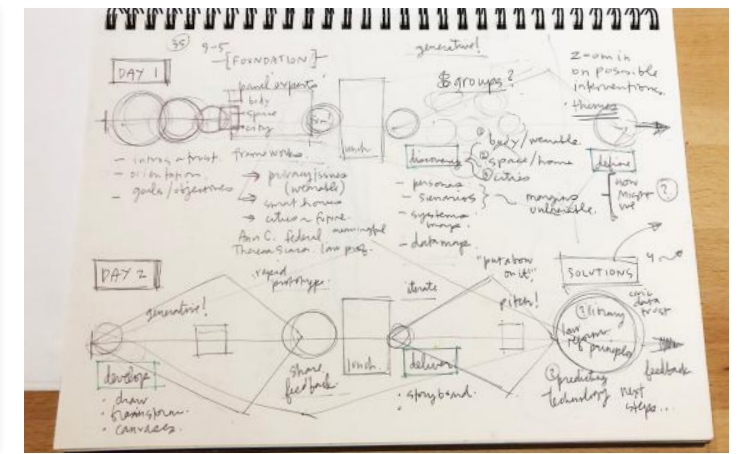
35 9-5 [FOUNDATION]

DAY 1

panel experts
- body
- space
- city

lunch

- intros + trust
- orientation
- goals / objectives

frameworks
→ privacy / issues (wearable)
→ smart homes
→ cities + future
Ann C. federal meaningful
Theresa Sears. law prof.

generative!

$ groups?

discovery

① body / wearable
② space / home
③ cities

- personas
- scenarios
- systems map
- data maps

margins
vulnerable

define

how might we ?

zoom in on possible interventions
· themes

DAY 2

generative!

rapid prototype

develop
· draw
· brainstorm
· canvases

share feedback

lunch

iterate

deliver

· storyboard

"parabow on it!"

pitch!

SOLUTIONS

① library
law
reform
principle

core data trust

feedback

② predicting technology next steps...